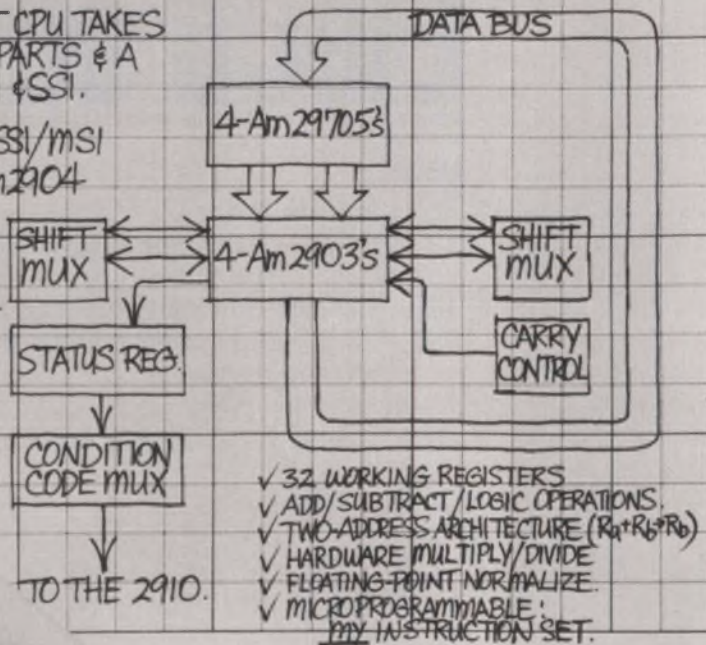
T CPU TAKES
PARTS & A
&SSI.

SSI/MSI
n2904

DATA BUS

4-Am29705's

SHIFT
MUX

4-Am2903's

SHIFT
MUX

CARRY
CONTROL

STATUS REG.

CONDITION
CODE MUX

TO THE 2910.

√ 32 WORKING REGISTERS
√ ADD/SUBTRACT/LOGIC OPERATIONS.
√ TWO-ADDRESS ARCHITECTURE ($R_a+R_b \rightarrow R_b$)
√ HARDWARE MULTIPLY/DIVIDE
√ FLOATING-POINT NORMALIZE.
√ MICROPROGRAMMABLE:
MY INSTRUCTION SET.